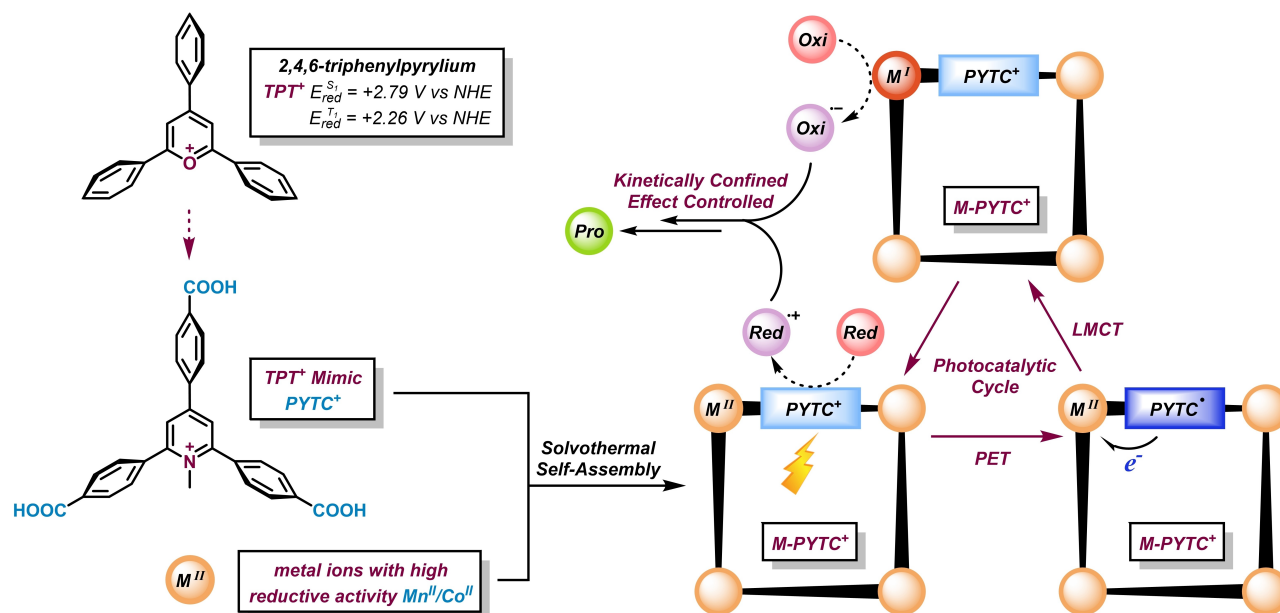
+
O

2,4,6-triphenylpyrylium
$TPT^+$ $E_{red}^{S_1}$ = +2.79 V vs NHE
$E_{red}^{T_1}$ = +2.26 V vs NHE

COOH
+
N
HOOC
COOH

$TPT^+$ Mimic
$PYTC^+$

$M^{II}$

metal ions with high reductive activity $Mn^{II}/Co^{II}$

Solvothermal Self-Assembly

Oxi
$Oxi^{\cdot-}$
$M^I$
$PYTC^+$
Kinetically Confined Effect Controlled
Pro
M-$PYTC^+$
$Red^{\cdot+}$
Red
LMCT
Photocatalytic Cycle
$M^{II}$
$PYTC^+$
$M^{II}$
$PYTC^{\cdot}$
PET
$e^-$
M-$PYTC^+$
M-$PYTC^+$